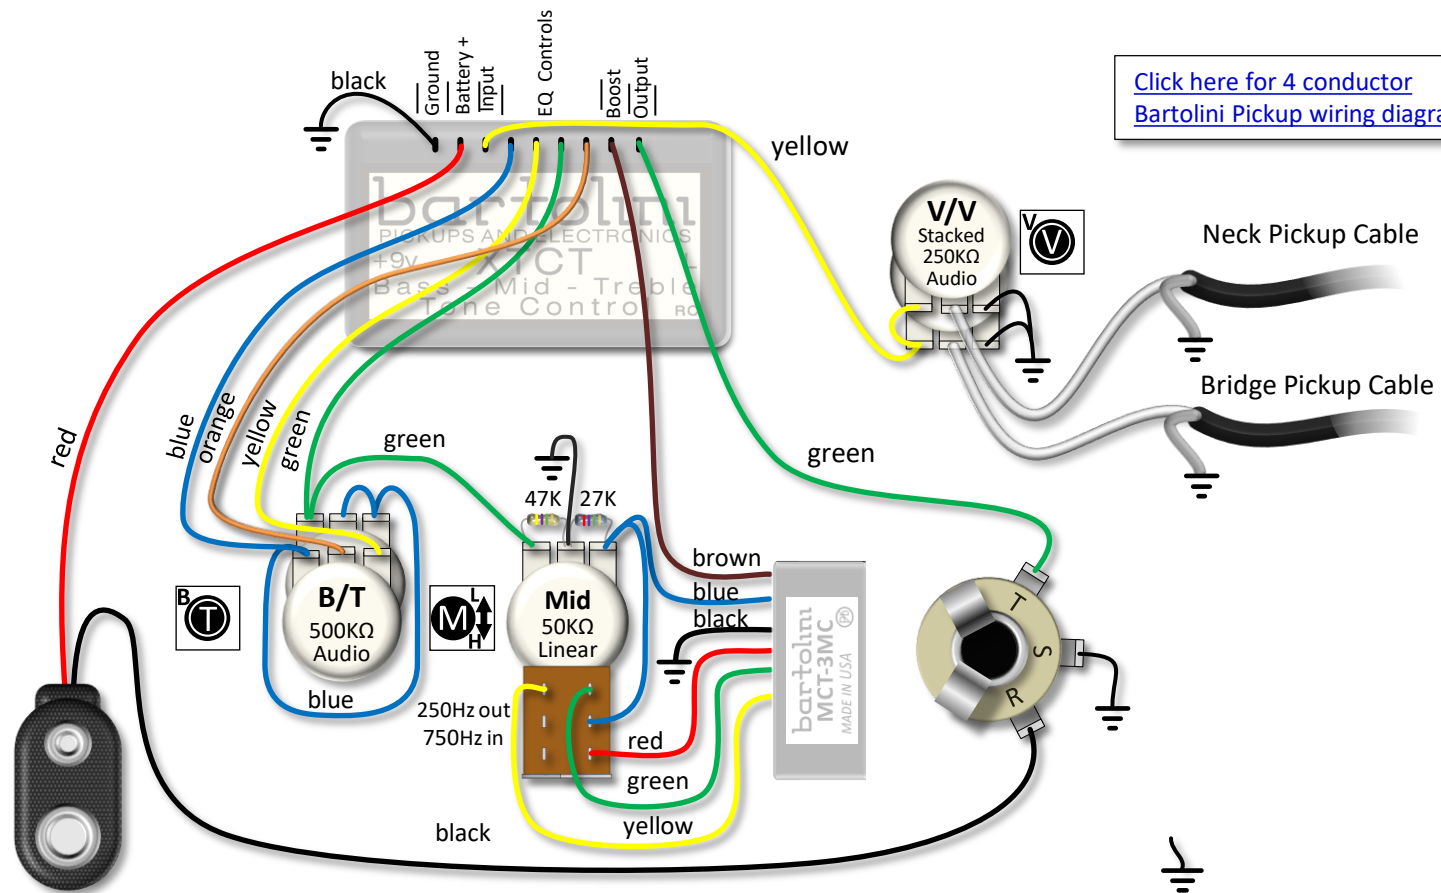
black

Ground

Battery +

Input

EQ Controls

Boost

Output

bartolini

PICKUPS AND ELECTRONICS

+9v

XTCT

Bass - Mid - Treble

Tone Control

RC

yellow

Click here for 4 conductor Bartolini Pickup wiring diagra

V/V Stacked 250KΩ Audio

V

Neck Pickup Cable

Bridge Pickup Cable

red

blue

orange

yellow

green

green

47K

27K

green

brown

blue

black

B

T

B/T 500KΩ Audio

L

M

H

Mid 50KΩ Linear

blue

250Hz out

750Hz in

red

green

yellow

black

bartolini

MCT-3MC

MADE IN USA

T

S

R